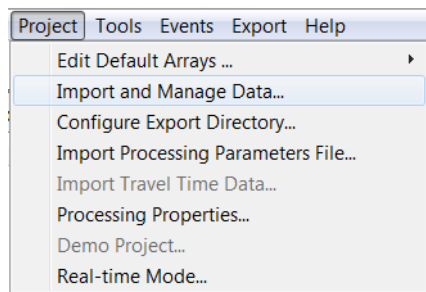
Project Tools Events Export Help

Edit Default Arrays ...
Import and Manage Data...
Configure Export Directory...
Import Processing Parameters File...
Import Travel Time Data...
Processing Properties...
Demo Project...
Real-time Mode...